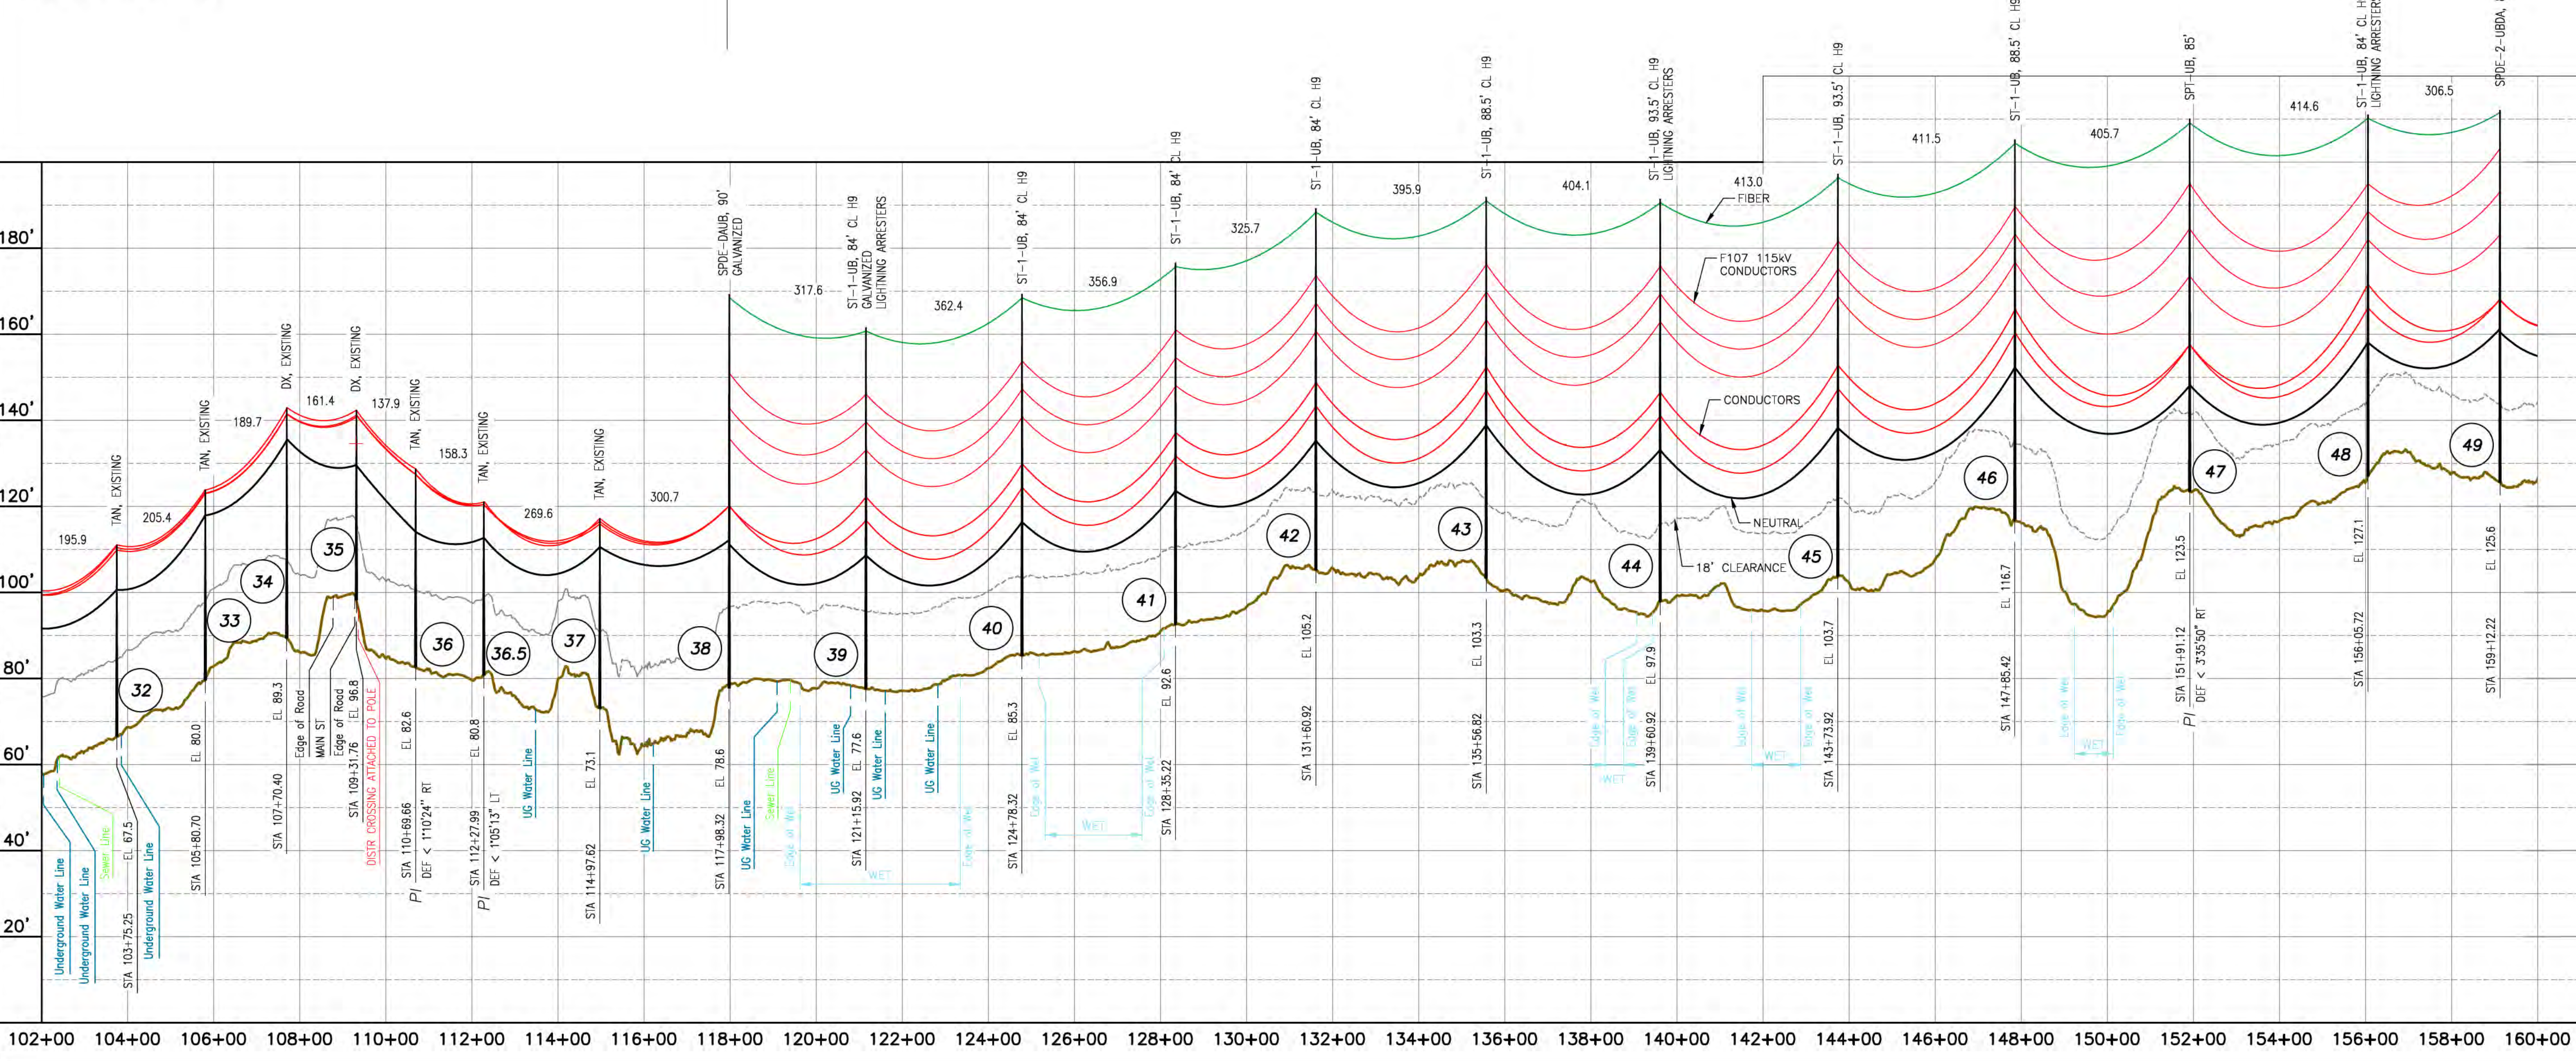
180'
160'
140'
120'
100'
80'
60'
40'
20'

195.9
TAN, EXISTING
205.4
TAN, EXISTING
189.7
DX, EXISTING
161.4
DX, EXISTING
137.9
TAN, EXISTING
158.3
TAN, EXISTING
269.6
TAN, EXISTING
300.7
SPDE-DAUB, 90' GALVANIZED
317.6
ST-1-UB, 84' CL H9 GALVANIZED LIGHTNING ARRESTERS
362.4
ST-1-UB, 84' CL H9
356.9
ST-1-UB, 84' CL H9
325.7
ST-1-UB, 84' CL H9
395.9
ST-1-UB, 88.5' CL H9
404.1
ST-1-UB, 93.5' CL H9 LIGHTNING ARRESTERS
413.0
FIBER
ST-1-UB, 93.5' CL H9
411.5
ST-1-UB, 88.5' CL H9
405.7
SPT-UB, 85'
414.6
ST-1-UB, 84' CL H9 LIGHTNING ARRESTERS
306.5
SPDE-2-UBDA,

F107 115kV CONDUCTORS
CONDUCTORS
NEUTRAL
18' CLEARANCE

32
33
34
35
36
36.5
37
38
39
40
41
42
43
44
45
46
47
48
49

Underground Water Line
Underground Water Line
Sewer Line
EL 67.5
Underground Water Line
STA 103+75.25
EL 80.0
STA 105+80.70
EL 89.3
STA 107+70.40
Edge of Road
MAIN ST
Edge of Road
EL 96.8
STA 109+31.76
DISTR CROSSING ATTACHED TO POLE
EL 82.6
STA 110+69.66
PI DEF < 1°10'24" RT
EL 80.8
STA 112+27.99
PI DEF < 1°05'13" LT
UG Water Line
EL 73.1
STA 114+97.62
UG Water Line
EL 78.6
STA 117+98.32
UG Water Line
Sewer Line
Edge of Wet
WET
UG Water Line
EL 77.6
STA 121+15.92
UG Water Line
UG Water Line
Edge of Wet
EL 85.3
STA 124+78.32
Edge of Wet
WET
Edge of Wet
EL 92.6
STA 128+35.22
EL 105.2
STA 131+60.92
EL 103.3
STA 135+56.82
Edge of Wet
WET
Edge of Wet
EL 97.9
STA 139+60.92
Edge of Wet
WET
Edge of Wet
EL 103.7
STA 143+73.92
EL 116.7
STA 147+85.42
Edge of Wet
WET
Edge of Wet
EL 123.5
STA 151+91.12
PI DEF < 3°35'50" RT
EL 127.1
STA 156+05.72
EL 125.6
STA 159+12.22

102+00
104+00
106+00
108+00
110+00
112+00
114+00
116+00
118+00
120+00
122+00
124+00
126+00
128+00
130+00
132+00
134+00
136+00
138+00
140+00
142+00
144+00
146+00
148+00
150+00
152+00
154+00
156+00
158+00
160+00